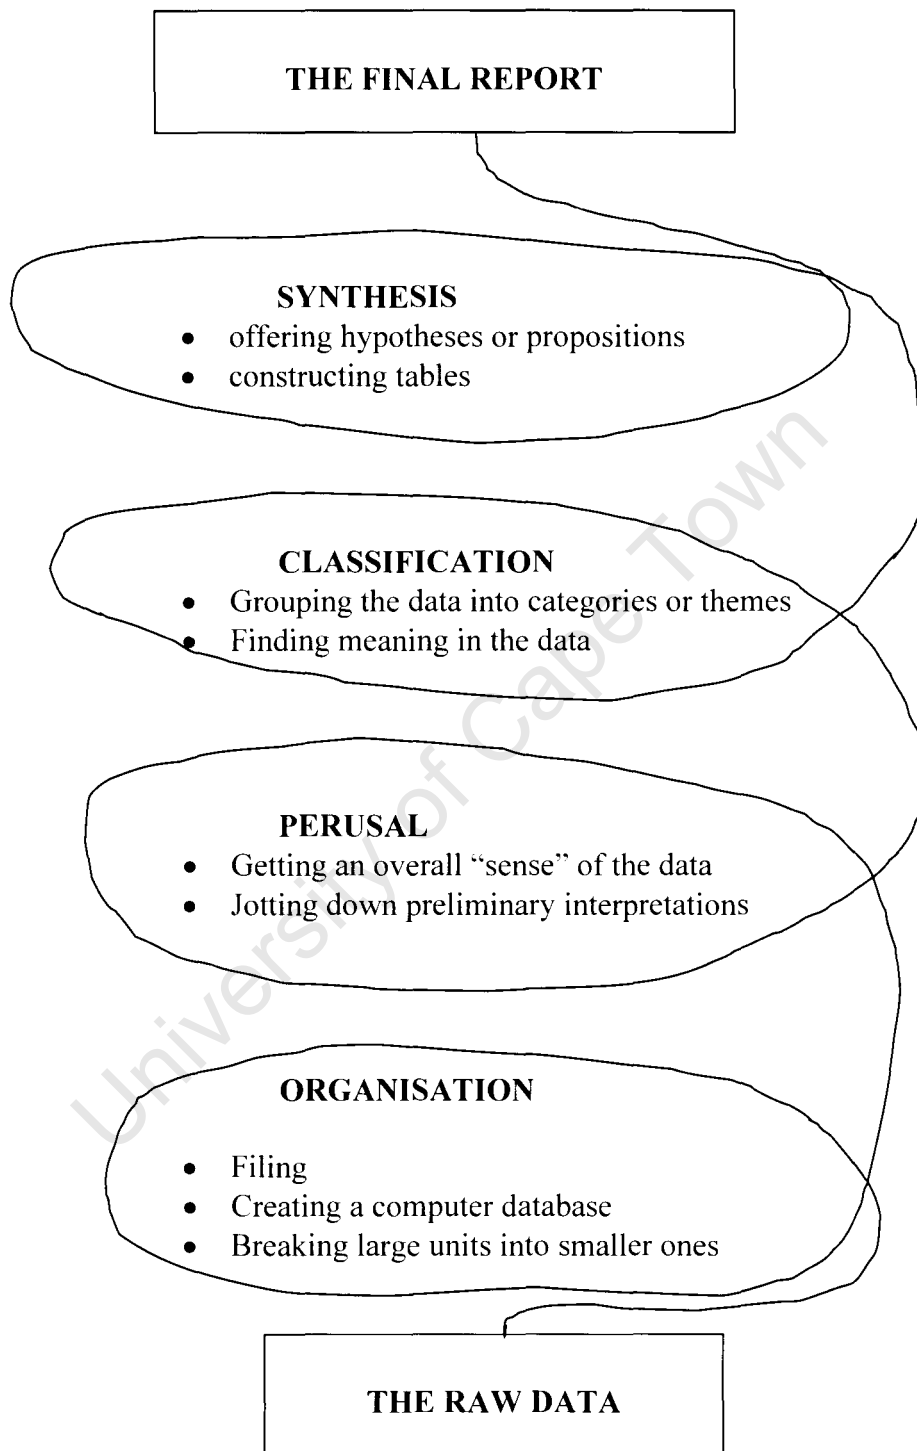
THE FINAL REPORT

SYNTHESIS
- offering hypotheses or propositions
- constructing tables

CLASSIFICATION
- Grouping the data into categories or themes
- Finding meaning in the data

PERUSAL
- Getting an overall "sense" of the data
- Jotting down preliminary interpretations

ORGANISATION
- Filing
- Creating a computer database
- Breaking large units into smaller ones

THE RAW DATA

University of Cape Town